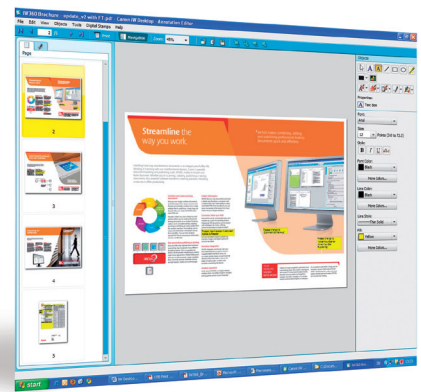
iW360 Brochure - update_v2 with FT.pdf - Canon iW Desktop - Annotation Editor

File Edit View Objects Tools Digital Stamps Help

2

Print Navigation Zoom 49%

Page

2

3

4

5

Streamline the way you work

Objects

Properties

Text box

Font

Arial

Size

12 Points (1/4 to 72.0)

Style

B I U

Font Color

Black

More Colors...

Line Color

Black

More Colors...

Line Style

Thin (solid)

Fill

Yellow

More Colors...

start